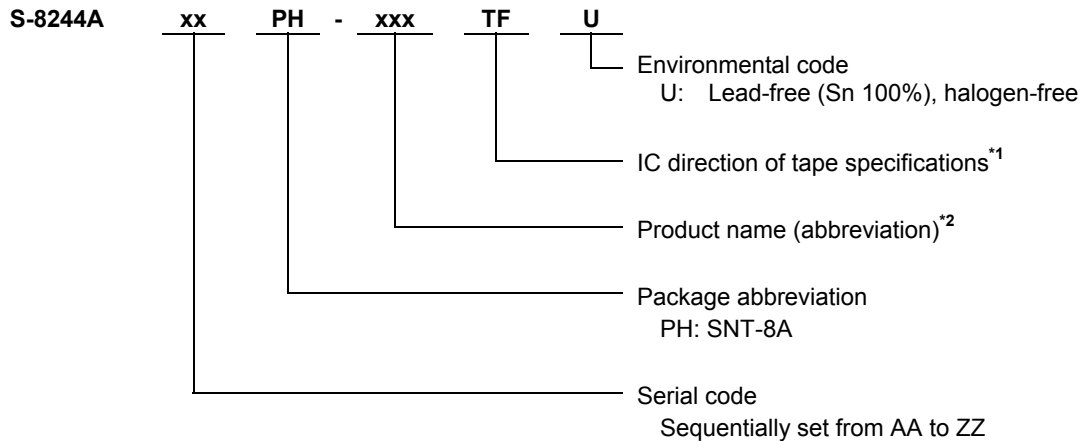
S-8244A xx PH - xxx TF U

Environmental code
U: Lead-free (Sn 100%), halogen-free

IC direction of tape specifications$^{*1}$

Product name (abbreviation)$^{*2}$

Package abbreviation
PH: SNT-8A

Serial code
Sequentially set from AA to ZZ